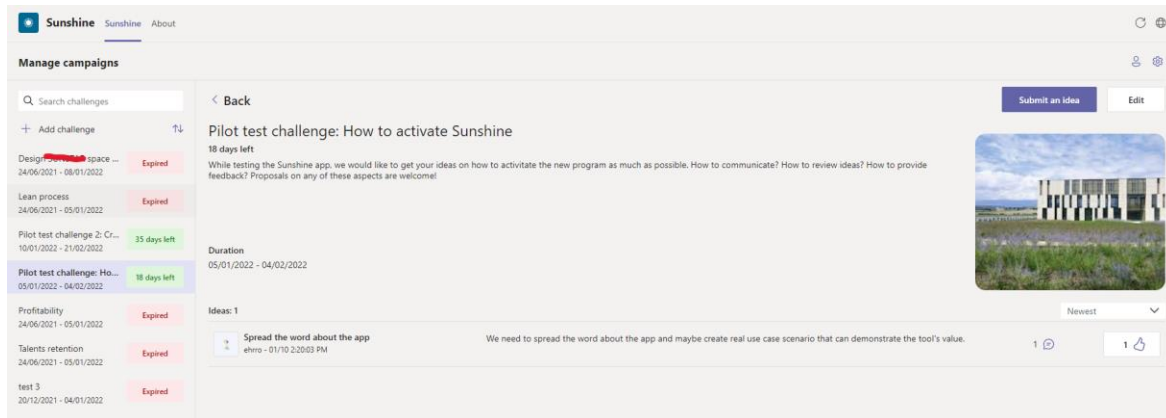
Sunshine Sunshine About

Manage campaigns

Search challenges

+ Add challenge

Design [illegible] space ...
24/06/2021 - 08/01/2022
Expired

Lean process
24/06/2021 - 05/01/2022
Expired

Pilot test challenge 2: Cr...
10/01/2022 - 21/02/2022
35 days left

Pilot test challenge: Ho...
05/01/2022 - 04/02/2022
18 days left

Profitability
24/06/2021 - 05/01/2022
Expired

Talents retention
24/06/2021 - 05/01/2022
Expired

test 3
20/12/2021 - 04/01/2022
Expired

< Back

Submit an idea

Edit

Pilot test challenge: How to activate Sunshine

18 days left

While testing the Sunshine app, we would like to get your ideas on how to activitate the new program as much as possible. How to communicate? How to review ideas? How to provide feedback? Proposals on any of these aspects are welcome!

Duration
05/01/2022 - 04/02/2022

Ideas: 1

Newest

Spread the word about the app
ehrro - 01/10 2:20:03 PM

We need to spread the word about the app and maybe create real use case scenario that can demonstrate the tool's value.

1

1